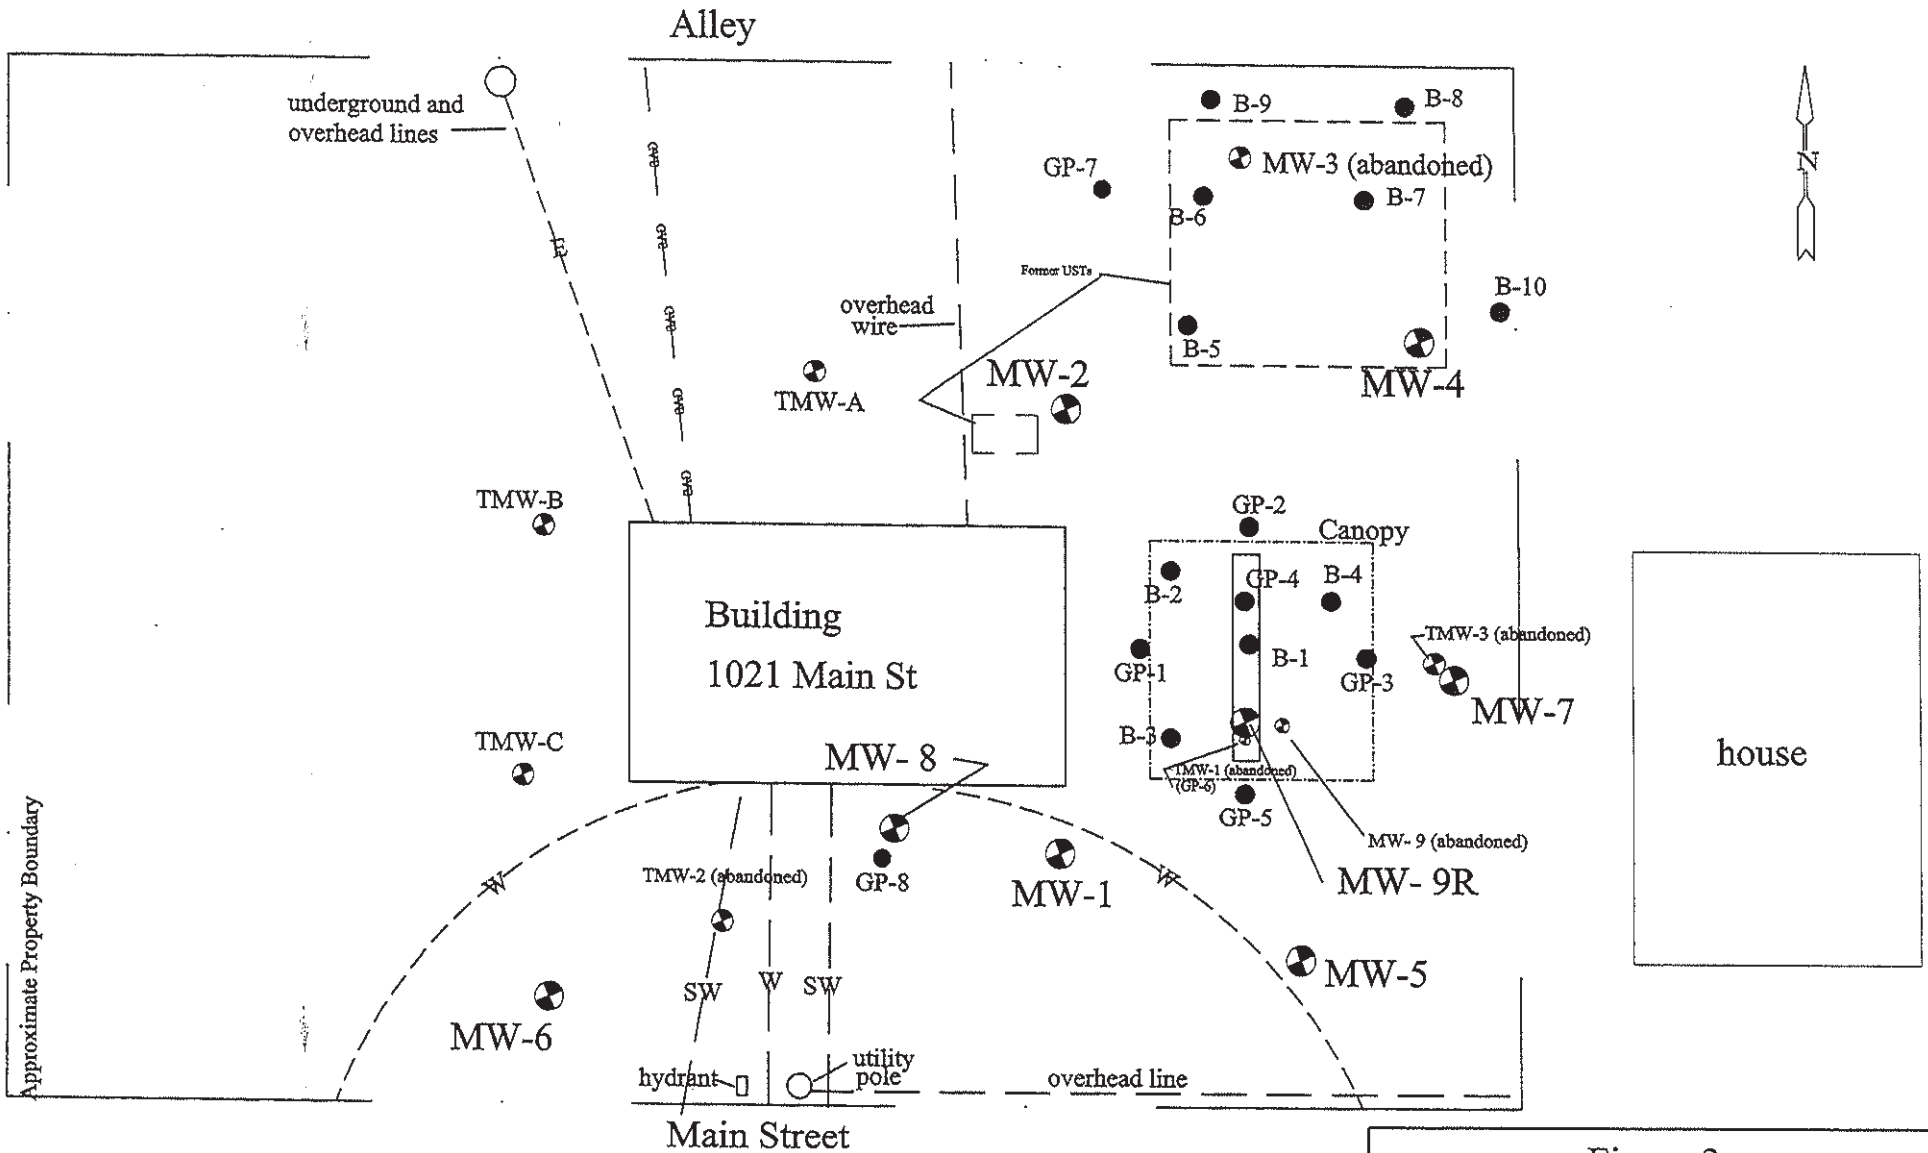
Alley

underground and overhead lines

E

GPB

GPB

GPB

GPB

GPB

B-9

B-8

MW-3 (abandoned)

GP-7

B-7

B-6

N

Former USTs

B-10

overhead wire

B-5

MW-2

MW-4

TMW-A

TMW-B

GP-2

Canopy

B-2

GP-4

B-4

Building

1021 Main St

TMW-3 (abandoned)

B-1

GP-1

GP-3

MW-7

house

TMW-C

B-3

MW- 8

TMW-1 (abandoned) (GP-6)

GP-5

MW- 9 (abandoned)

W

TMW-2 (abandoned)

GP-8

MW-1

W

MW- 9R

MW-5

SW

W

SW

Approximate Property Boundary

MW-6

hydrant

utility pole

overhead line

Main Street

Figure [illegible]